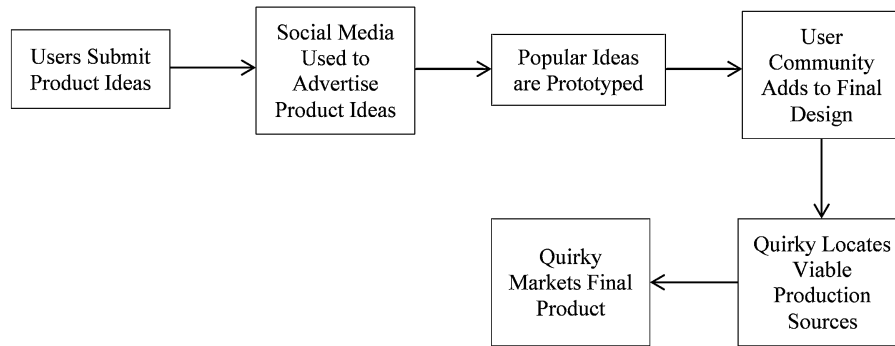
Users Submit Product Ideas

Social Media Used to Advertise Product Ideas

Popular Ideas are Prototyped

User Community Adds to Final Design

Quirky Locates Viable Production Sources

Quirky Markets Final Product